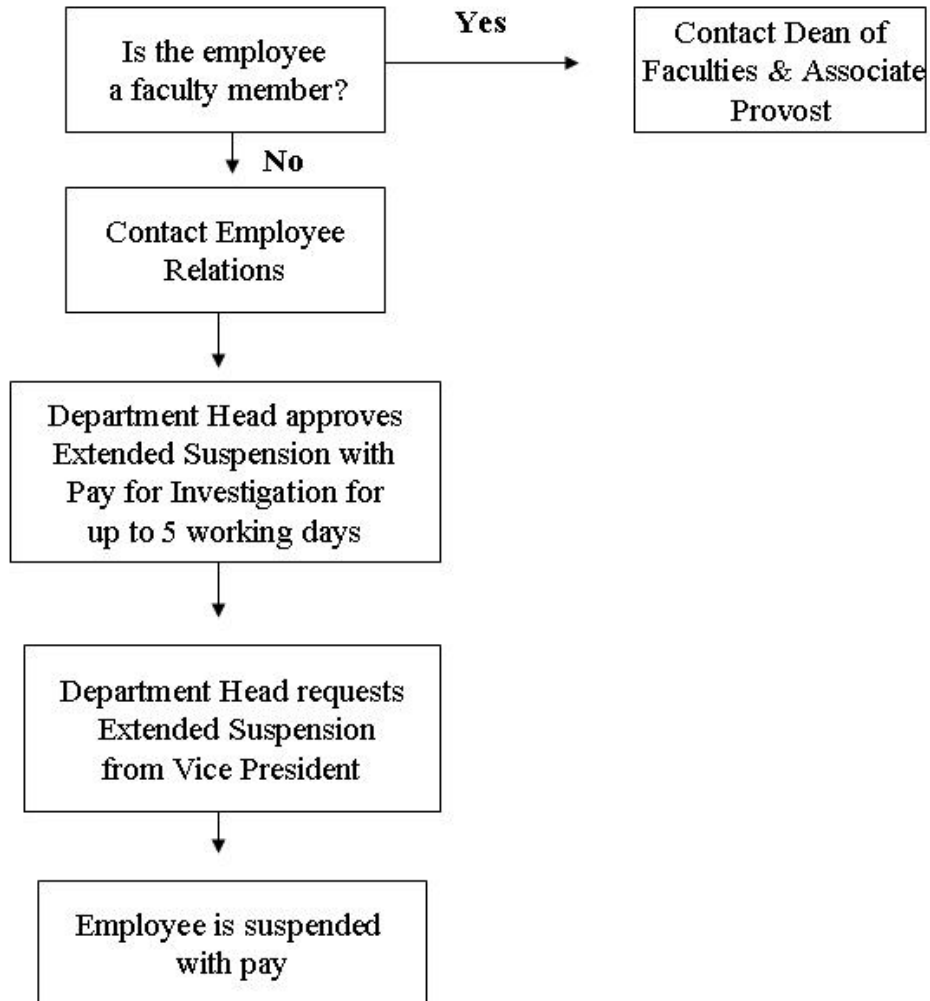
Is the employee a faculty member?

Yes

Contact Dean of Faculties & Associate Provost

No

Contact Employee Relations

Department Head approves Extended Suspension with Pay for Investigation for up to 5 working days

Department Head requests Extended Suspension from Vice President

Employee is suspended with pay